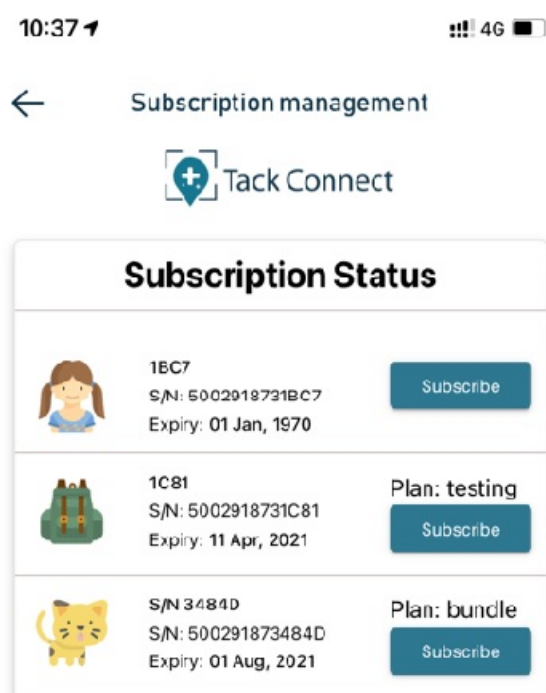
10:37

4G

Subscription management

Tack Connect

Subscription Status

1BC7
S/N: 50029187311BC7
Expiry: 01 Jan, 1970

Subscribe

1C81
S/N: 5002918731C81
Expiry: 11 Apr, 2021

Plan: testing

Subscribe

S/N 3484D
S/N: 500291873484D
Expiry: 01 Aug, 2021

Plan: bundle

Subscribe